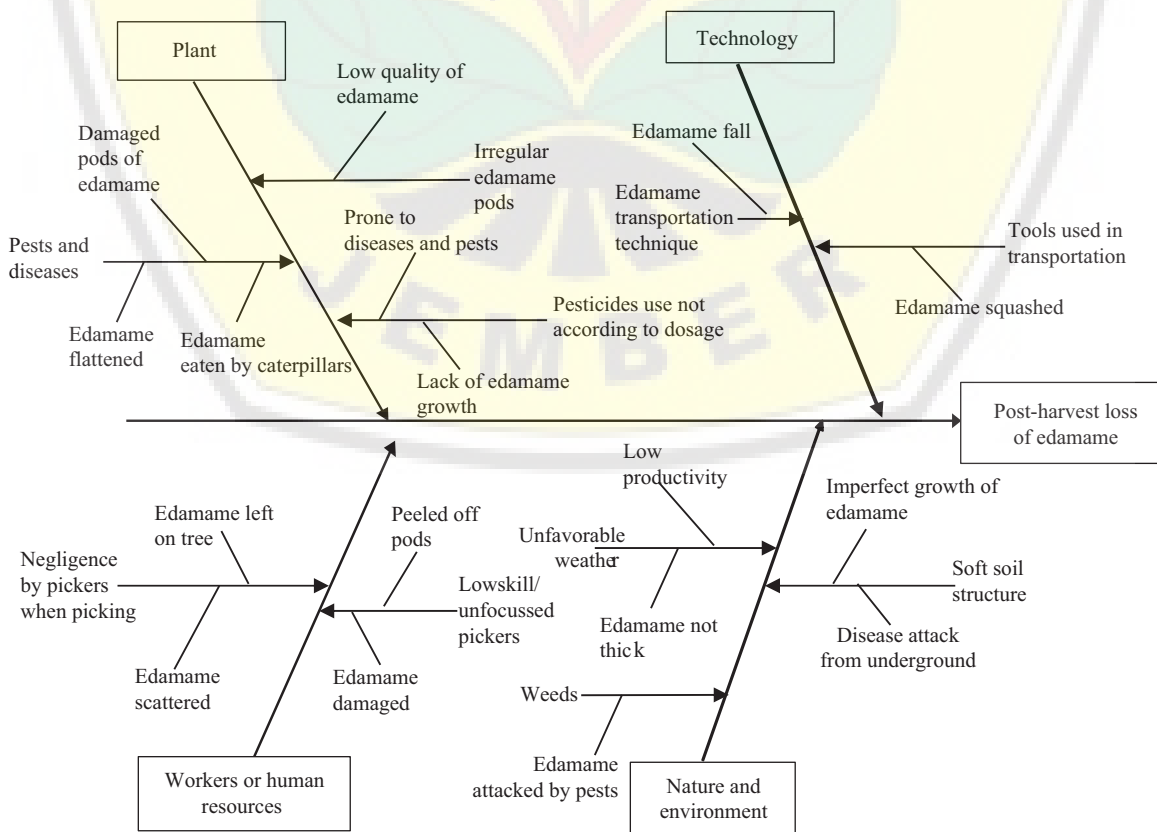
Plant

Technology

Low quality of edamame

Damaged pods of edamame

Irregular edamame pods

Edamame fall

Edamame transportation technique

Prone to diseases and pests

Pests and diseases

Tools used in transportation

Pesticides use not according to dosage

Edamame squashed

Edamame flattened

Edamame eaten by caterpillars

Lack of edamame growth

Post-harvest loss of edamame

Low productivity

Imperfect growth of edamame

Edamame left on tree

Peeled off pods

Unfavorable weather

Negligence by pickers when picking

Lowskill/ unfocussed pickers

Soft soil structure

Disease attack from underground

Edamame not thick

Edamame scattered

Edamame damaged

Weeds

Edamame attacked by pests

Workers or human resources

Nature and environment